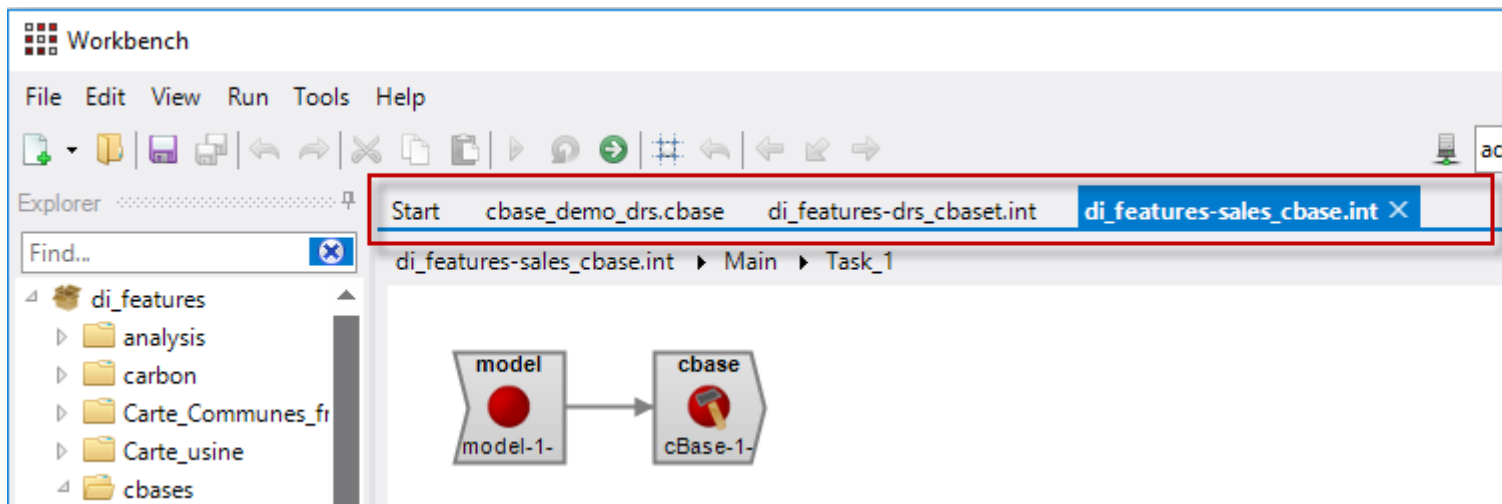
Workbench

File Edit View Run Tools Help

ac

Explorer

Find...

di_features
analysis
carbon
Carte_Communes_fr
Carte_usine
cbases

Start cbase_demo_drs.cbase di_features-drs_cbaset.int di_features-sales_cbase.int ×

di_features-sales_cbase.int ▸ Main ▸ Task_1

model
model-1-

cbase
cBase-1-